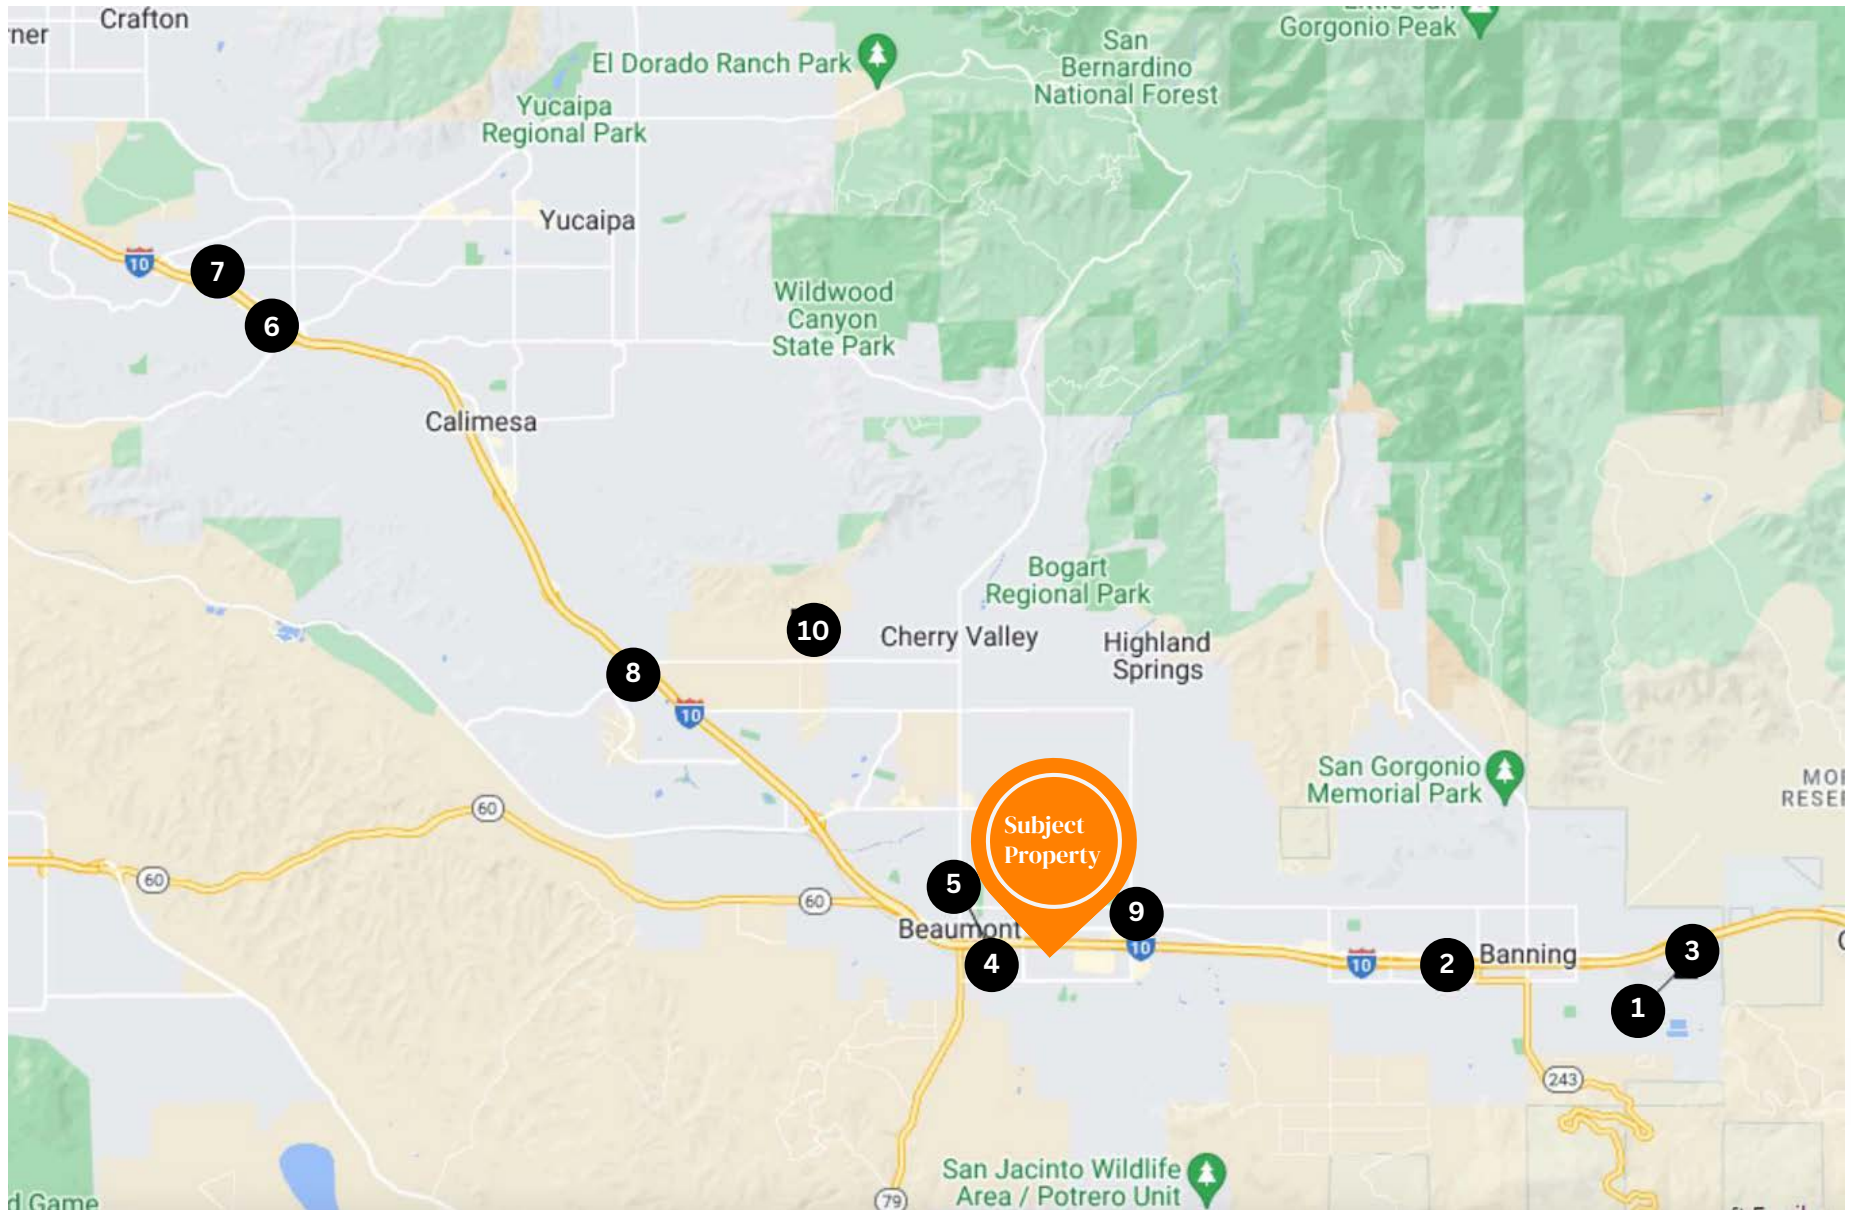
ner
Crafton
El Dorado Ranch Park
Gorgonio Peak
San Bernardino National Forest
Yucaipa Regional Park
Yucaipa
10
7
6
Wildwood Canyon State Park
Calimesa
Bogart Regional Park
10
Cherry Valley
Highland Springs
8
10
San Gorgonio Memorial Park
MO
RESE
60
60
60
Subject Property
5
9
Beaumont
4
10
10
2
Banning
3
1
243
San Jacinto Wildlife Area / Potrero Unit
79
d Game